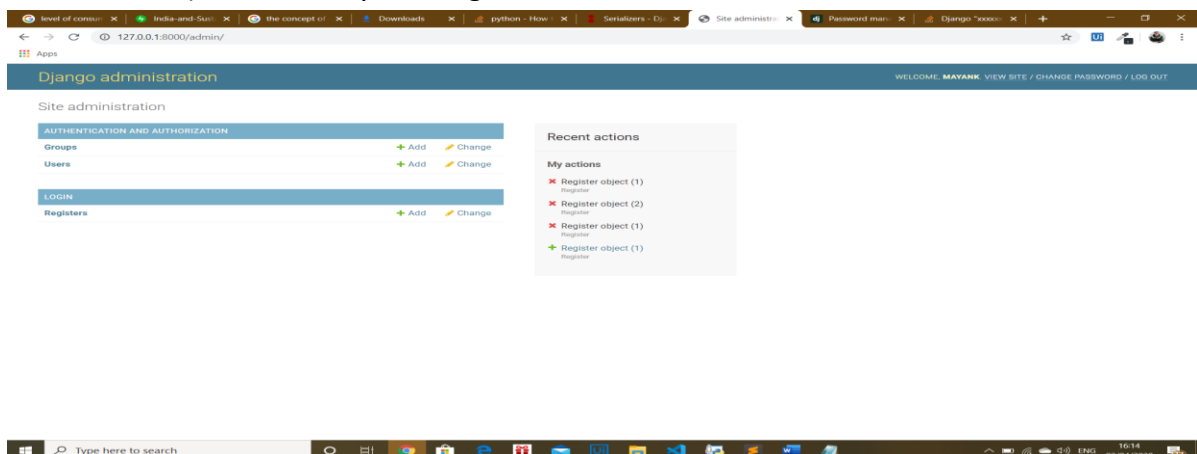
level of consum × | India-and-Sust × | the concept of × | Downloads × | python - How × | Serializers - Dj × | Site administra × | Password mana × | Django "xxxxx × | +

127.0.0.1:8000/admin/

Apps

Django administration

WELCOME, MAYANK. VIEW SITE / CHANGE PASSWORD / LOG OUT

Site administration

| AUTHENTICATION AND AUTHORIZATION | | |
|---|---|---|
| Groups | + Add | Change |
| Users | + Add | Change |

| LOGIN | | |
|---|---|---|
| Registers | + Add | Change |

Recent actions

My actions

Register object (1)
Register

Register object (2)
Register

Register object (1)
Register

Register object (1)
Register

Type here to search

ENG 16:14 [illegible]